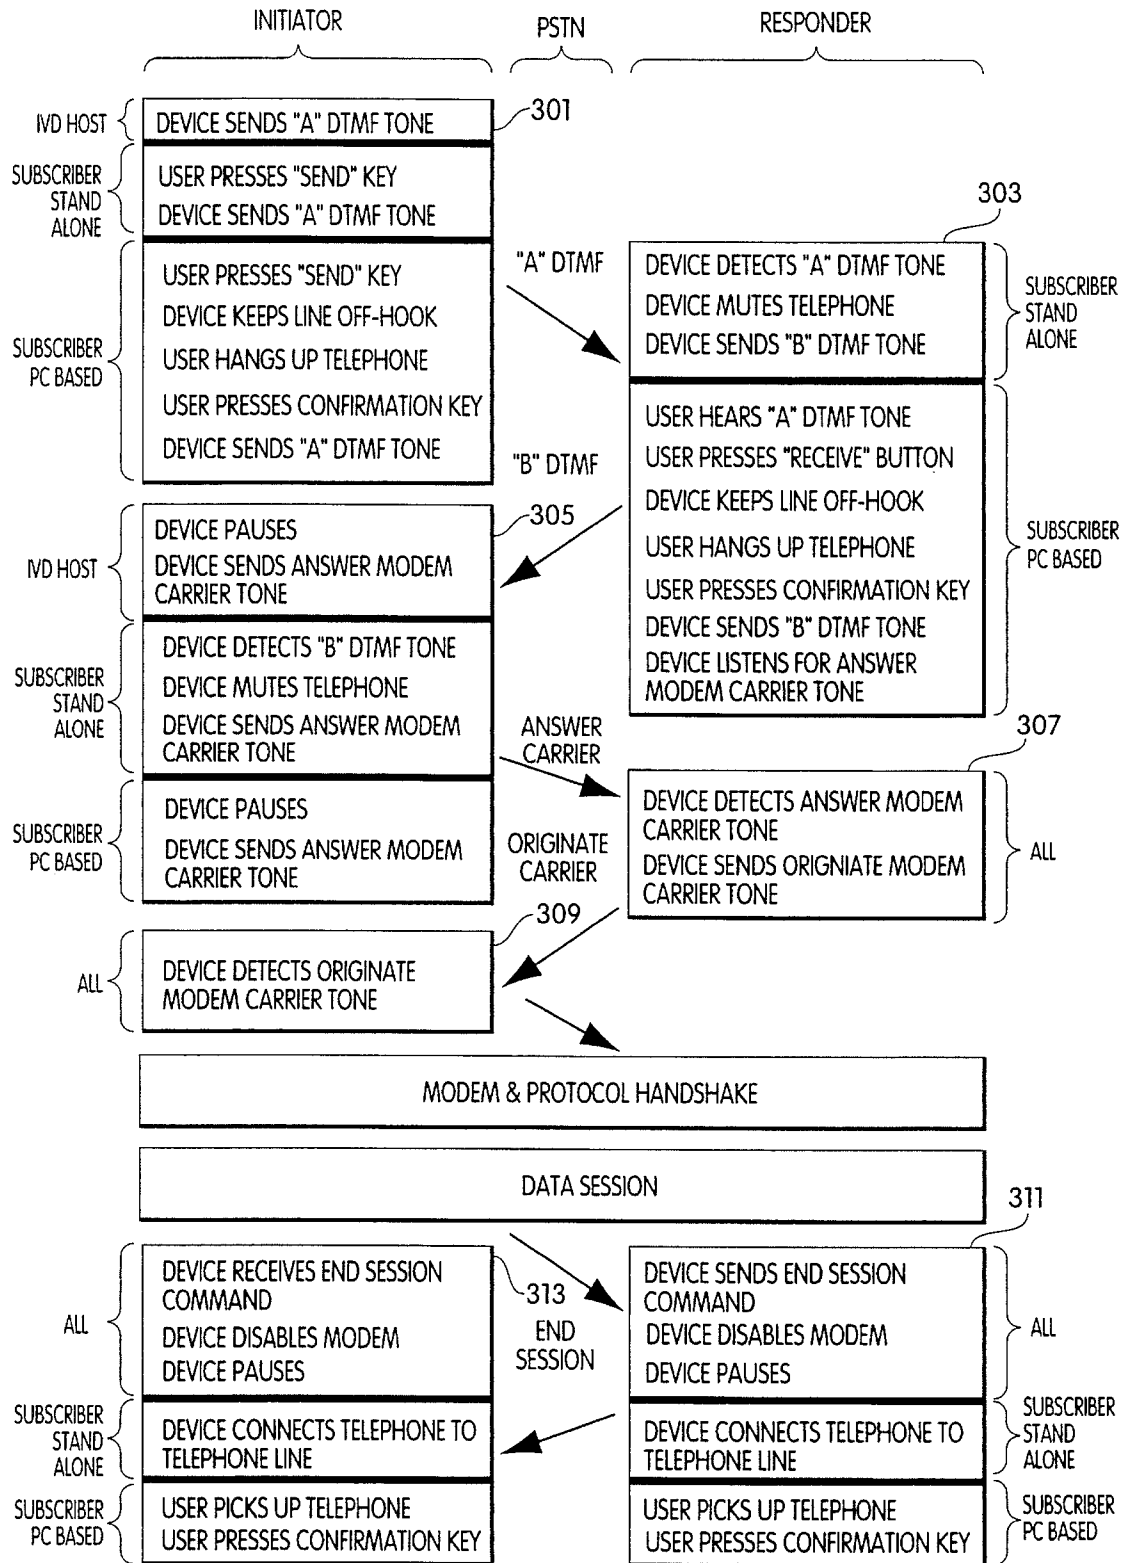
INITIATOR

PSTN

RESPONDER

IVD HOST

DEVICE SENDS "A" DTMF TONE

301

SUBSCRIBER STAND ALONE

USER PRESSES "SEND" KEY
DEVICE SENDS "A" DTMF TONE

303

SUBSCRIBER PC BASED

USER PRESSES "SEND" KEY
DEVICE KEEPS LINE OFF-HOOK
USER HANGS UP TELEPHONE
USER PRESSES CONFIRMATION KEY
DEVICE SENDS "A" DTMF TONE

"A" DTMF

DEVICE DETECTS "A" DTMF TONE
DEVICE MUTES TELEPHONE
DEVICE SENDS "B" DTMF TONE

SUBSCRIBER STAND ALONE

"B" DTMF

USER HEARS "A" DTMF TONE
USER PRESSES "RECEIVE" BUTTON
DEVICE KEEPS LINE OFF-HOOK
USER HANGS UP TELEPHONE
USER PRESSES CONFIRMATION KEY
DEVICE SENDS "B" DTMF TONE
DEVICE LISTENS FOR ANSWER MODEM CARRIER TONE

SUBSCRIBER PC BASED

IVD HOST

DEVICE PAUSES
DEVICE SENDS ANSWER MODEM CARRIER TONE

305

SUBSCRIBER STAND ALONE

DEVICE DETECTS "B" DTMF TONE
DEVICE MUTES TELEPHONE
DEVICE SENDS ANSWER MODEM CARRIER TONE

ANSWER CARRIER

307

SUBSCRIBER PC BASED

DEVICE PAUSES
DEVICE SENDS ANSWER MODEM CARRIER TONE

ORIGINATE CARRIER

DEVICE DETECTS ANSWER MODEM CARRIER TONE
DEVICE SENDS ORIGNIATE MODEM CARRIER TONE

ALL

309

ALL

DEVICE DETECTS ORIGINATE MODEM CARRIER TONE

MODEM & PROTOCOL HANDSHAKE

DATA SESSION

311

ALL

DEVICE RECEIVES END SESSION COMMAND
DEVICE DISABLES MODEM
DEVICE PAUSES

313

END SESSION

DEVICE SENDS END SESSION COMMAND
DEVICE DISABLES MODEM
DEVICE PAUSES

ALL

SUBSCRIBER STAND ALONE

DEVICE CONNECTS TELEPHONE TO TELEPHONE LINE

DEVICE CONNECTS TELEPHONE TO TELEPHONE LINE

SUBSCRIBER STAND ALONE

SUBSCRIBER PC BASED

USER PICKS UP TELEPHONE
USER PRESSES CONFIRMATION KEY

USER PICKS UP TELEPHONE
USER PRESSES CONFIRMATION KEY

SUBSCRIBER PC BASED